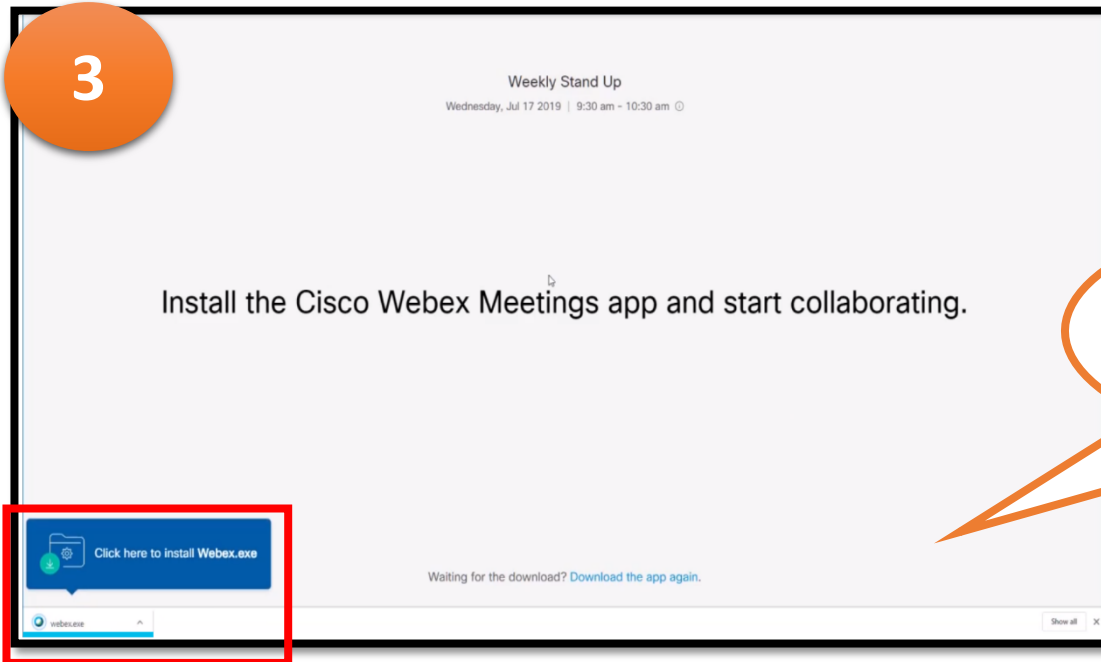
3

Weekly Stand Up

Wednesday, Jul 17 2019 | 9:30 am - 10:30 am

Install the Cisco Webex Meetings app and start collaborating.

Click here to install Webex.exe

Waiting for the download? Download the app again.

webex.exe

Show all